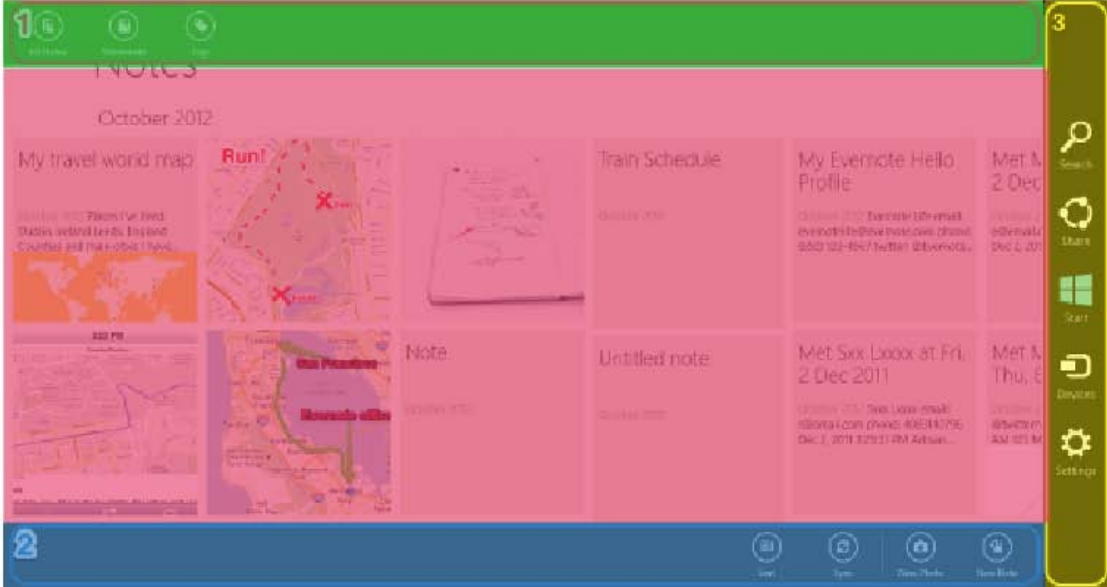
1

All Notes

Notebooks

Tags

Notes

October 2012

My travel world map

October 2012 Places I've lived: States visited lands England Counties and many cities I have...

Run!

Train Schedule

October 2012

My Evernote Hello Profile

October 2012 Evernote Info email: evernotehello@evernote.com phone: (650) 122-4567 twitter: @evernote...

Met M 2 Dec

Note

October 2012

Untitled note

October 2012

Met Sxx Lxxxx at Fri, 2 Dec 2011

October 2012 Sxxx Lxxxx email: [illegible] phone: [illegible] Dec 2, 2011 3:29:51 PM Artisan...

Met M Thu, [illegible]

San Francisco

Mountain View

2

Sort

Sync

New Photo

New Note

3

Search

Share

Start

Devices

Settings